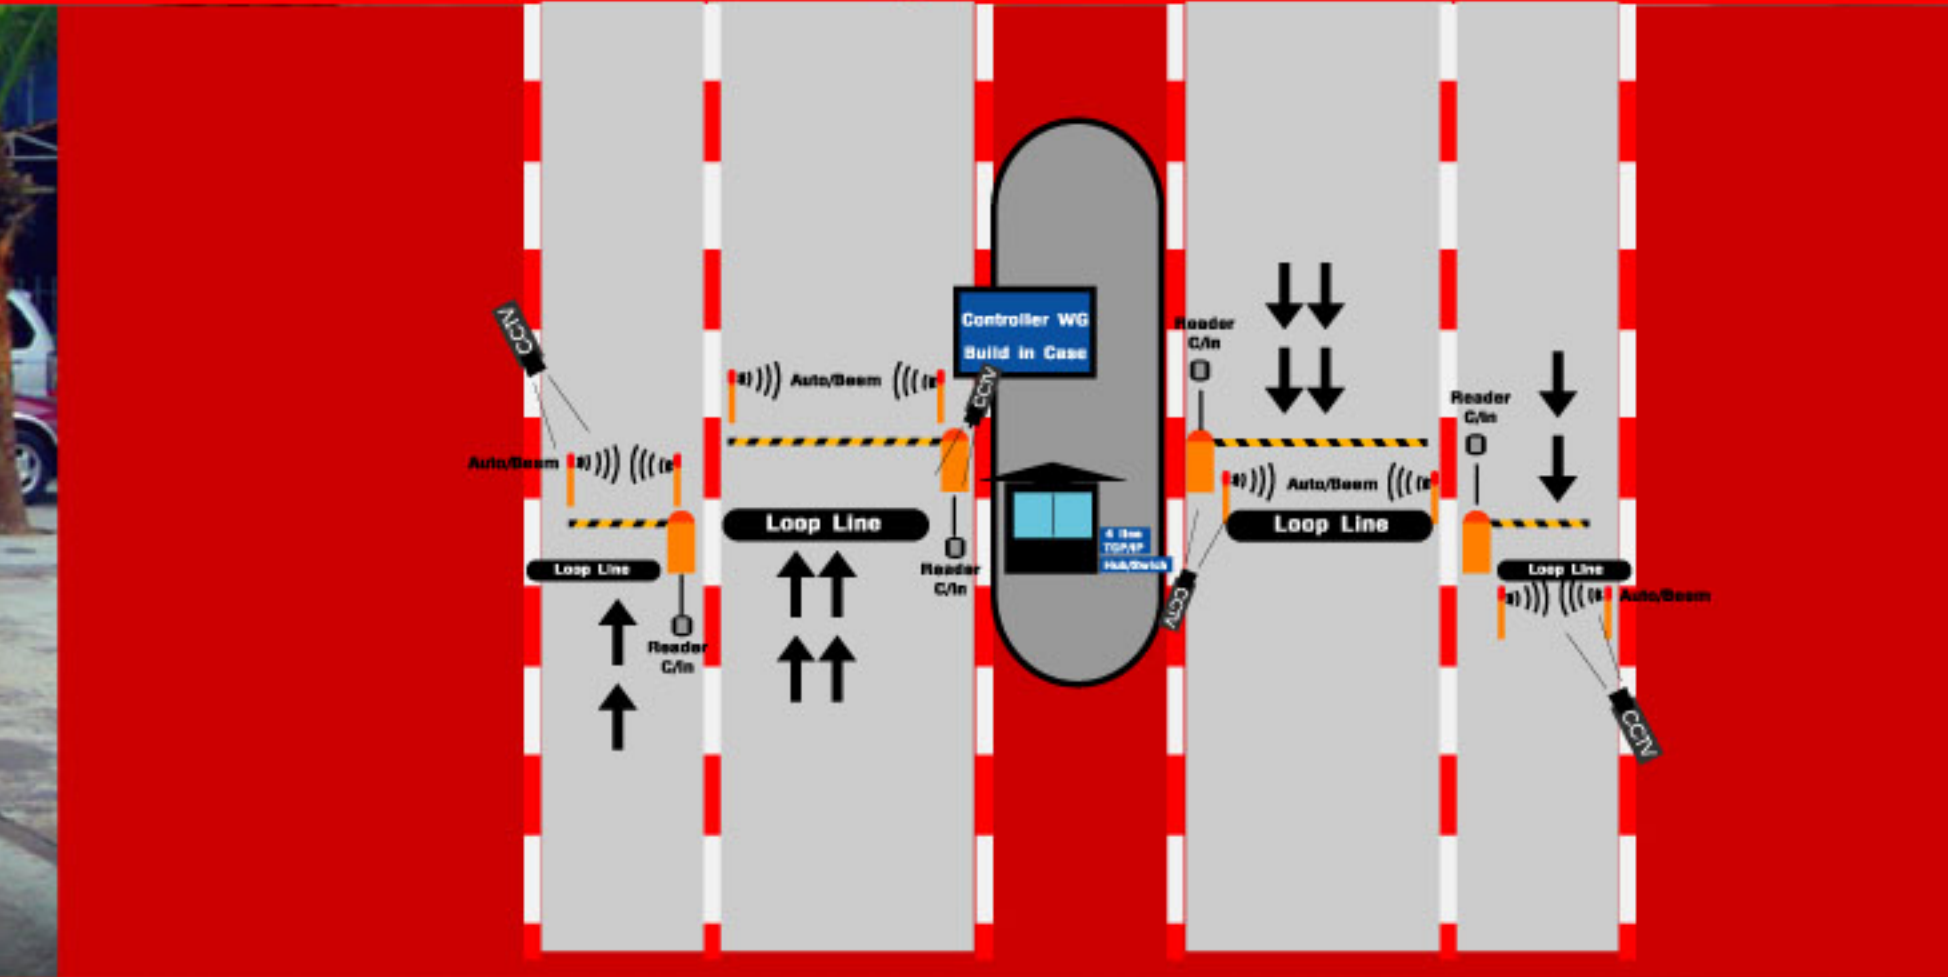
Controller WG
Build in Case

CCTV
Auto/Beam
Loop Line
Reader C/In

Auto/Beam
Loop Line
CCTV
Reader C/In

4 line
TCP/IP
Hub/Switch
CCTV

Reader C/In
Auto/Beam
Loop Line

Reader C/In
Loop Line
Auto/Beam
CCTV